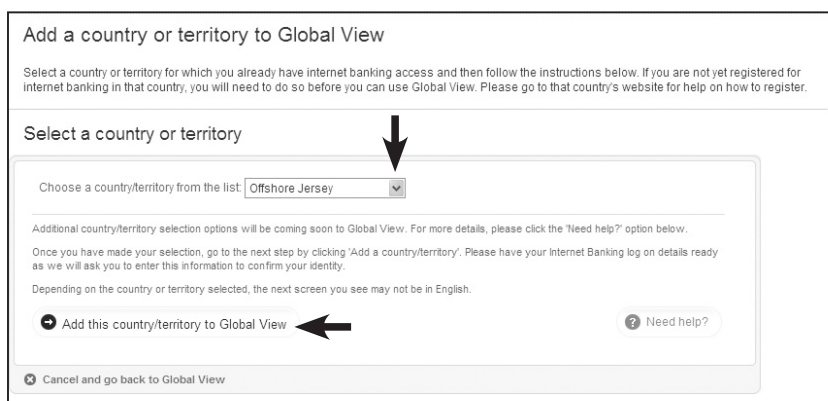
Add a country or territory to Global View

Select a country or territory for which you already have internet banking access and then follow the instructions below. If you are not yet registered for internet banking in that country, you will need to do so before you can use Global View. Please go to that country's website for help on how to register.

Select a country or territory

Choose a country/territory from the list: Offshore Jersey

Additional country/territory selection options will be coming soon to Global View. For more details, please click the 'Need help?' option below.

Once you have made your selection, go to the next step by clicking 'Add a country/territory'. Please have your Internet Banking log on details ready as we will ask you to enter this information to confirm your identity.

Depending on the country or territory selected, the next screen you see may not be in English.

Add this country/territory to Global View

Need help?

Cancel and go back to Global View